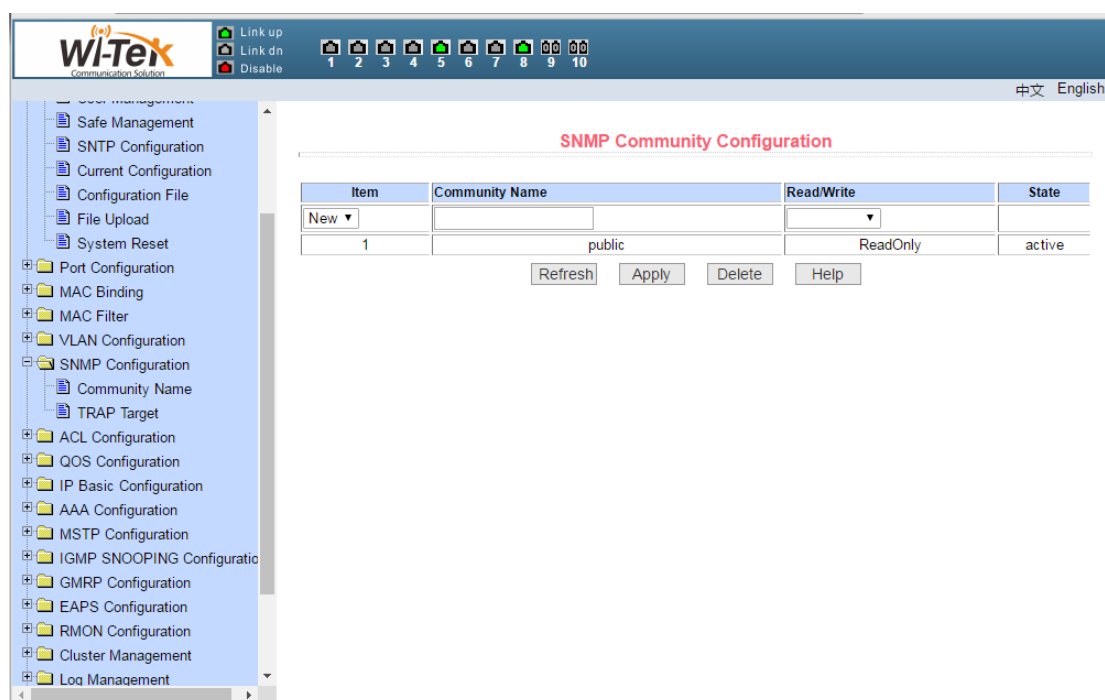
Wi-Tek
Communication Solution

Link up
Link dn
Disable

1 2 3 4 5 6 7 8 9 10

中文 English

User Management
Safe Management
SNTP Configuration
Current Configuration
Configuration File
File Upload
System Reset
Port Configuration
MAC Binding
MAC Filter
VLAN Configuration
SNMP Configuration
Community Name
TRAP Target
ACL Configuration
QOS Configuration
IP Basic Configuration
AAA Configuration
MSTP Configuration
IGMP SNOOPING Configuratio
GMRP Configuration
EAPS Configuration
RMON Configuration
Cluster Management
Log Management

SNMP Community Configuration

| Item | Community Name | Read/Write | State |
|---|---|---|---|
| New ▾ | | ▾ | |
| 1 | public | ReadOnly | active |

Refresh Apply Delete Help